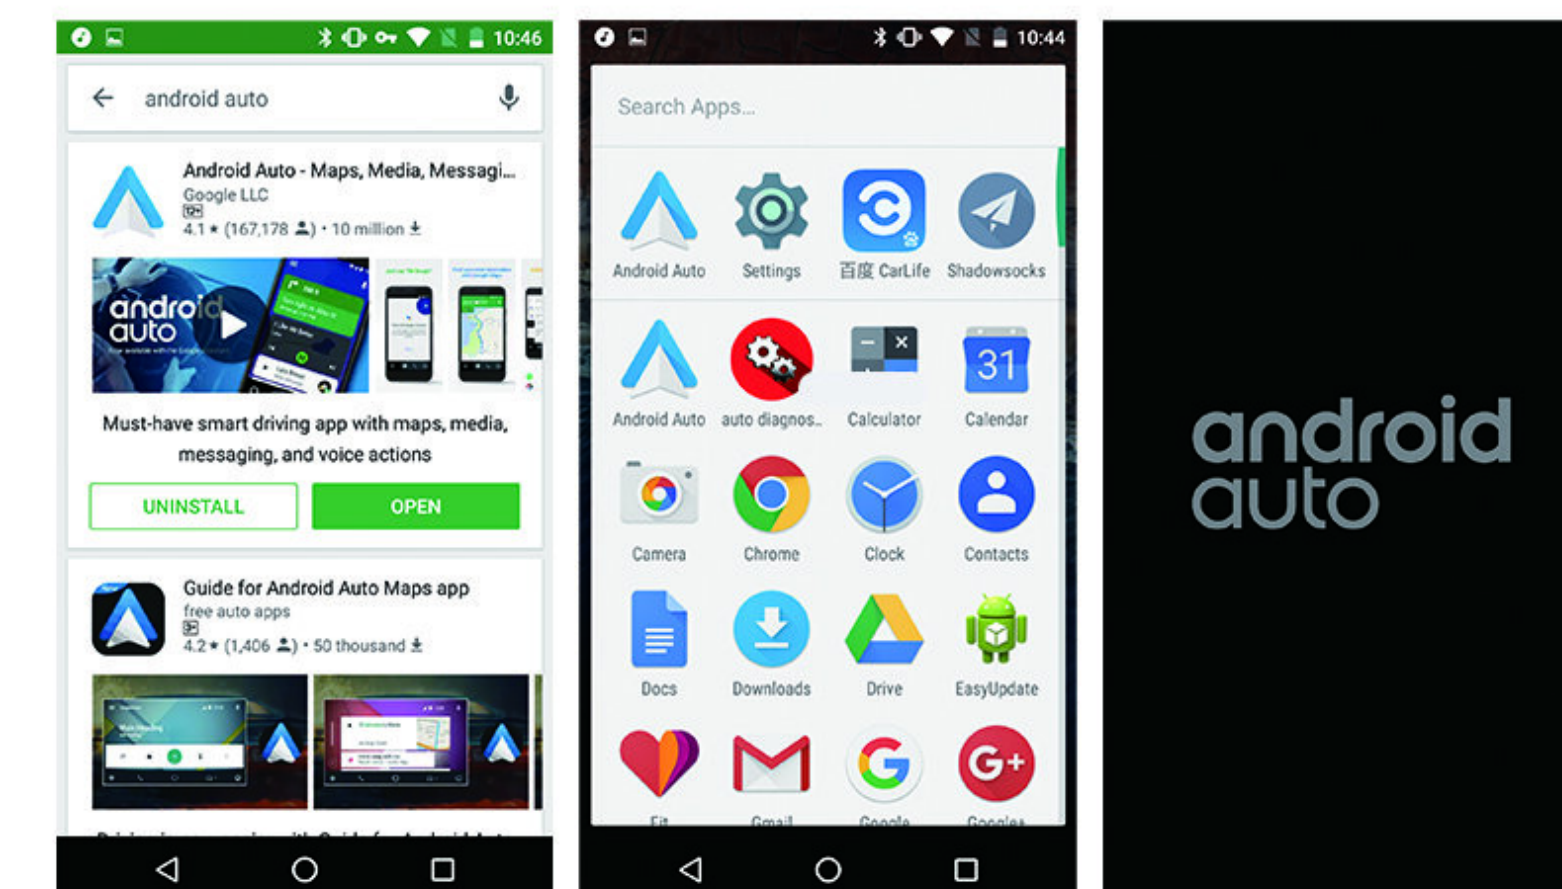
10:46

android auto

Android Auto - Maps, Media, Messagi...
Google LLC
12+
4.1 ★ (167,178) • 10 million

android auto

Must-have smart driving app with maps, media, messaging, and voice actions

UNINSTALL
OPEN

Guide for Android Auto Maps app
free auto apps
3+
4.2 ★ (1,406) • 50 thousand

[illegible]

10:44

Search Apps...

Android Auto
Settings
百度 CarLife
Shadowsocks
Android Auto
auto diagnos...
Calculator
31
Calendar
Camera
Chrome
Clock
Contacts
Docs
Downloads
Drive
EasyUpdate
Fit
Gmail
Google
Google+

android auto